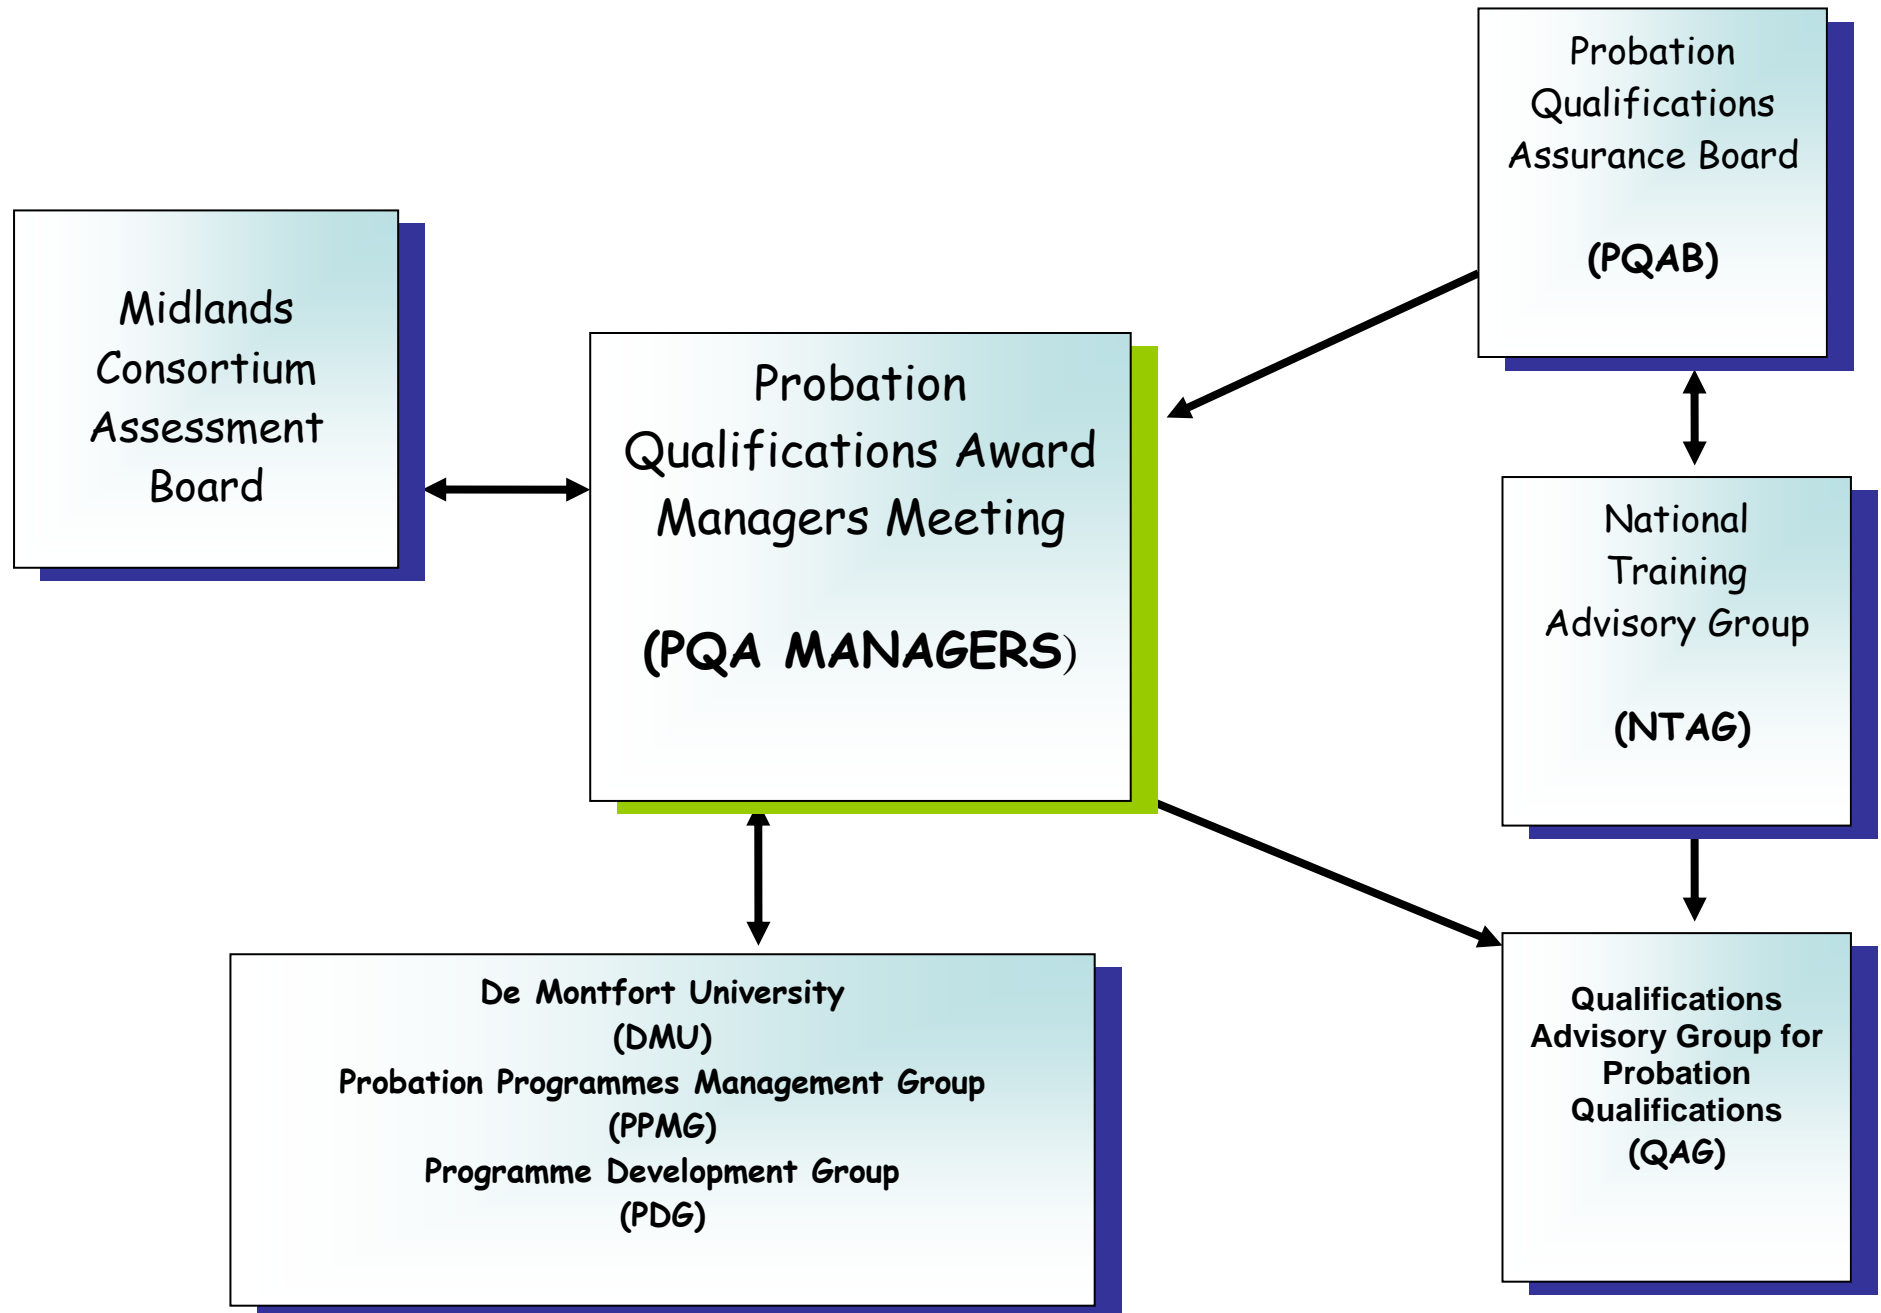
Probation Qualifications Assurance Board

(PQAB)

Midlands Consortium Assessment Board

Probation Qualifications Award Managers Meeting

(PQA MANAGERS)

National Training Advisory Group

(NTAG)

De Montfort University
(DMU)
Probation Programmes Management Group
(PPMG)
Programme Development Group
(PDG)

Qualifications Advisory Group for Probation Qualifications
(QAG)